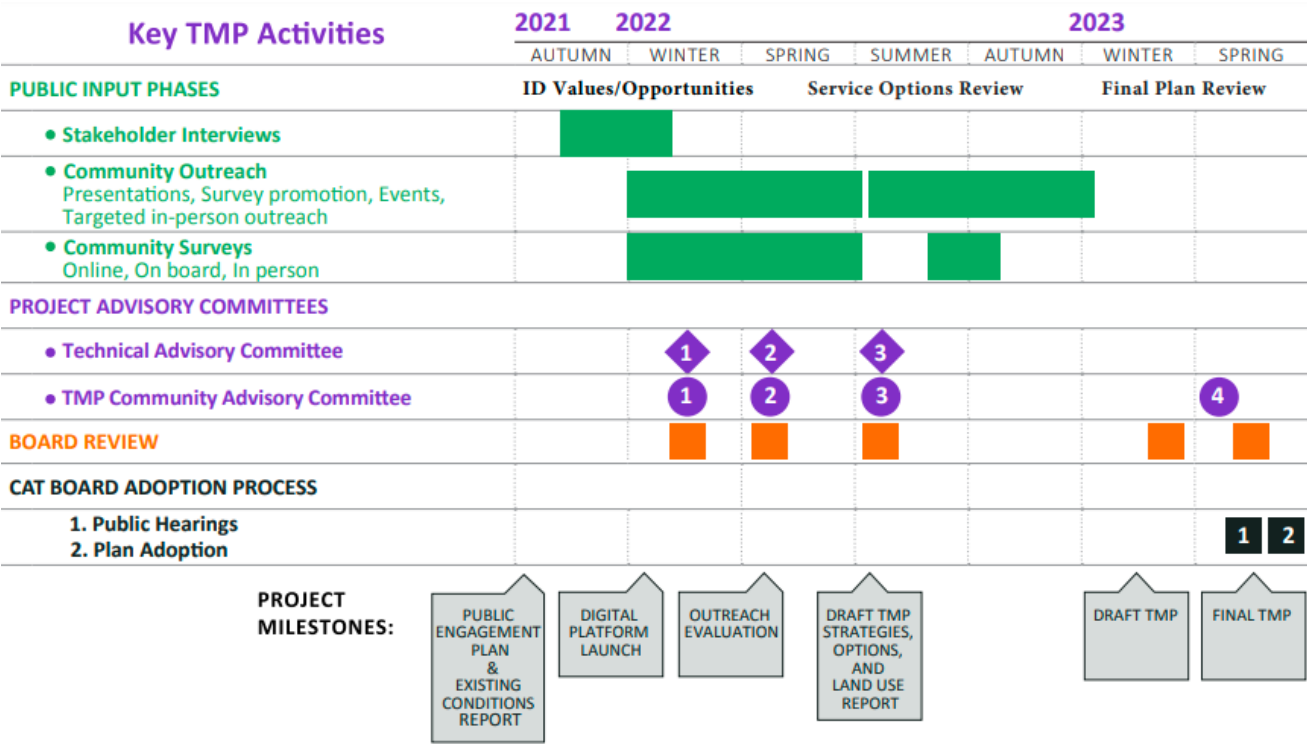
Key TMP Activities

| | 2021 AUTUMN | 2022 WINTER | SPRING | SUMMER | AUTUMN | 2023 WINTER | SPRING |
|---|---|---|---|---|---|---|---|
| PUBLIC INPUT PHASES | ID Values/Opportunities | | Service Options Review | | | Final Plan Review | |
| • Stakeholder Interviews | | | | | | | |
| • Community Outreach Presentations, Survey promotion, Events, Targeted in-person outreach | | | | | | | |
| • Community Surveys Online, On board, In person | | | | | | | |
| PROJECT ADVISORY COMMITTEES | | | | | | | |
| • Technical Advisory Committee | | 1 | 2 | 3 | | | |
| • TMP Community Advisory Committee | | 1 | 2 | 3 | | | 4 |
| BOARD REVIEW | | | | | | | |
| CAT BOARD ADOPTION PROCESS | | | | | | | |
| 1. Public Hearings 2. Plan Adoption | | | | | | | 1 2 |

PROJECT MILESTONES:

PUBLIC ENGAGEMENT PLAN & EXISTING CONDITIONS REPORT

DIGITAL PLATFORM LAUNCH

OUTREACH EVALUATION

DRAFT TMP STRATEGIES, OPTIONS, AND LAND USE REPORT

DRAFT TMP

FINAL TMP